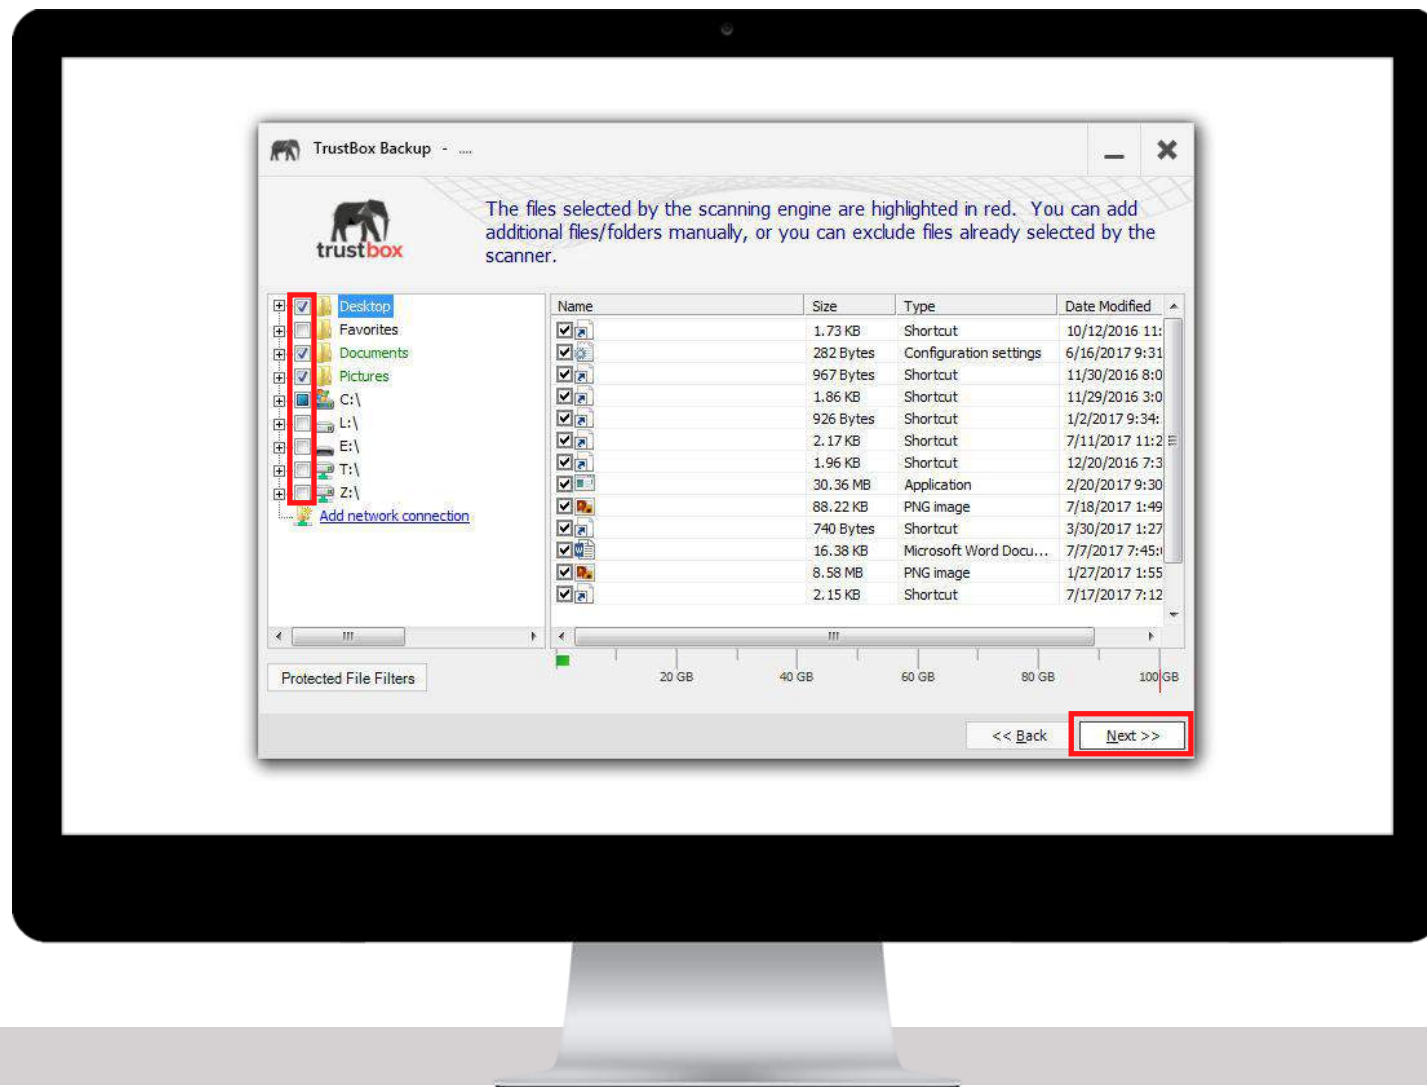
TrustBox Backup - ....

trustbox

The files selected by the scanning engine are highlighted in red. You can add additional files/folders manually, or you can exclude files already selected by the scanner.

Desktop
Favorites
Documents
Pictures
C:\
L:\
E:\
T:\
Z:\
Add network connection

| Name | Size | Type | Date Modified |
|---|---|---|---|
| | 1.73 KB | Shortcut | 10/12/2016 11: |
| | 282 Bytes | Configuration settings | 6/16/2017 9:31 |
| | 967 Bytes | Shortcut | 11/30/2016 8:0 |
| | 1.86 KB | Shortcut | 11/29/2016 3:0 |
| | 926 Bytes | Shortcut | 1/2/2017 9:34: |
| | 2.17 KB | Shortcut | 7/11/2017 11:2 |
| | 1.96 KB | Shortcut | 12/20/2016 7:3 |
| | 30.36 MB | Application | 2/20/2017 9:30 |
| | 88.22 KB | PNG image | 7/18/2017 1:49 |
| | 740 Bytes | Shortcut | 3/30/2017 1:27 |
| | 16.38 KB | Microsoft Word Docu... | 7/7/2017 7:45: |
| | 8.58 MB | PNG image | 1/27/2017 1:55 |
| | 2.15 KB | Shortcut | 7/17/2017 7:12 |

Protected File Filters

20 GB 40 GB 60 GB 80 GB 100 GB

<< Back
Next >>